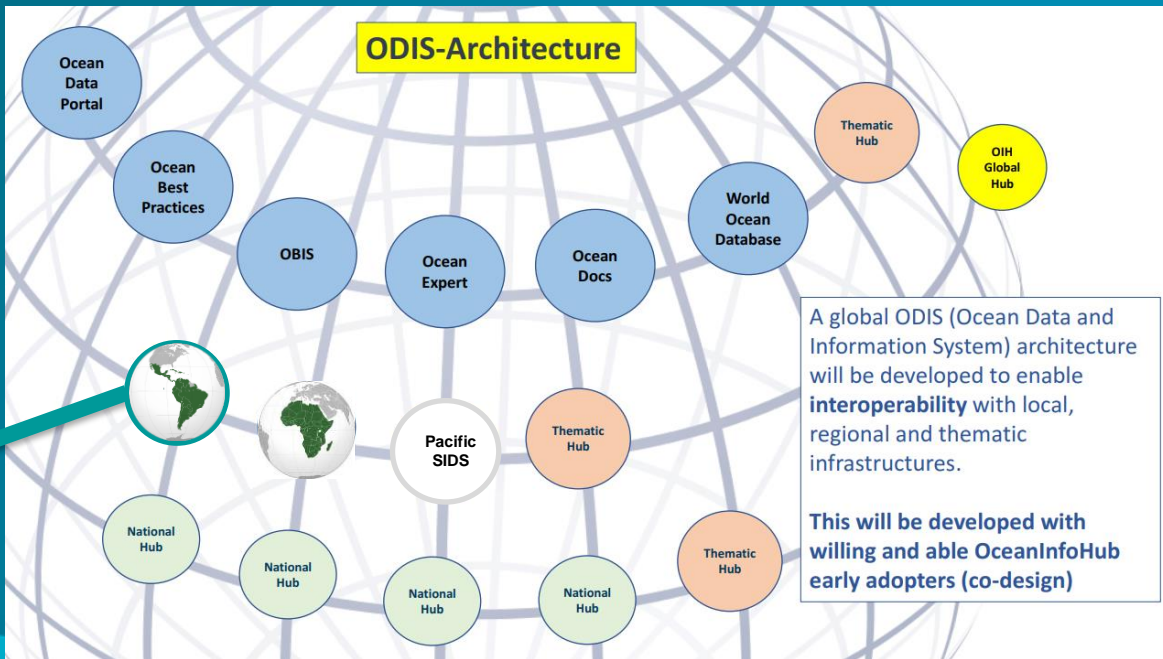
ODIS-Architecture

Ocean Data Portal

Ocean Best Practices

OBIS

Ocean Expert

Ocean Docs

World Ocean Database

Thematic Hub

OIH Global Hub

Pacific SIDS

Thematic Hub

National Hub

National Hub

National Hub

National Hub

Thematic Hub

A global ODIS (Ocean Data and Information System) architecture will be developed to enable **interoperability** with local, regional and thematic infrastructures.

**This will be developed with willing and able OceanInfoHub early adopters (co-design)**